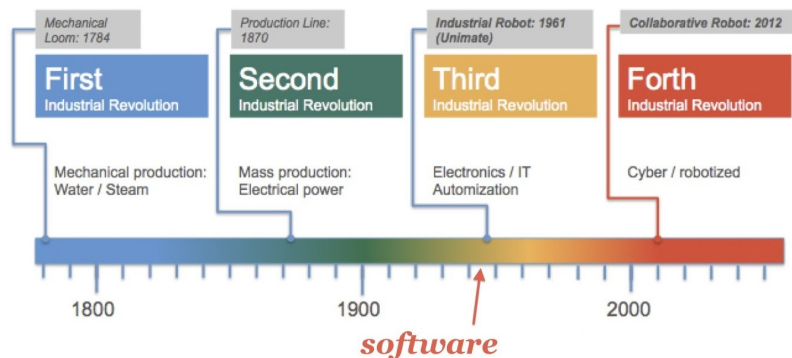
Mechanical Loom: 1784

First
Industrial Revolution

Mechanical production: Water / Steam

Production Line: 1870

Second
Industrial Revolution

Mass production: Electrical power

Industrial Robot: 1961 (Unimate)

Third
Industrial Revolution

Electronics / IT Automization

Collaborative Robot: 2012

Forth
Industrial Revolution

Cyber / robotized

1800

1900

2000

software